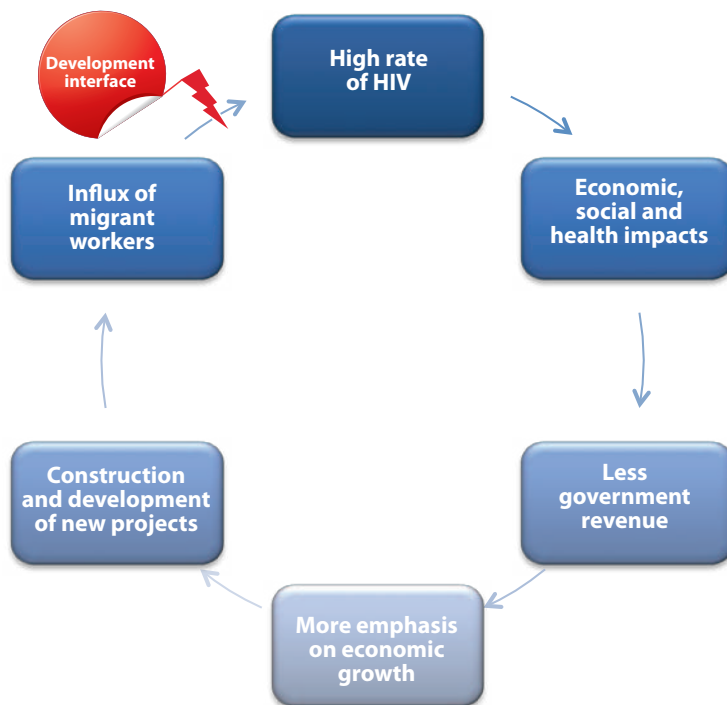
Development interface

High rate of HIV

Economic, social and health impacts

Less government revenue

More emphasis on economic growth

Construction and development of new projects

Influx of migrant workers